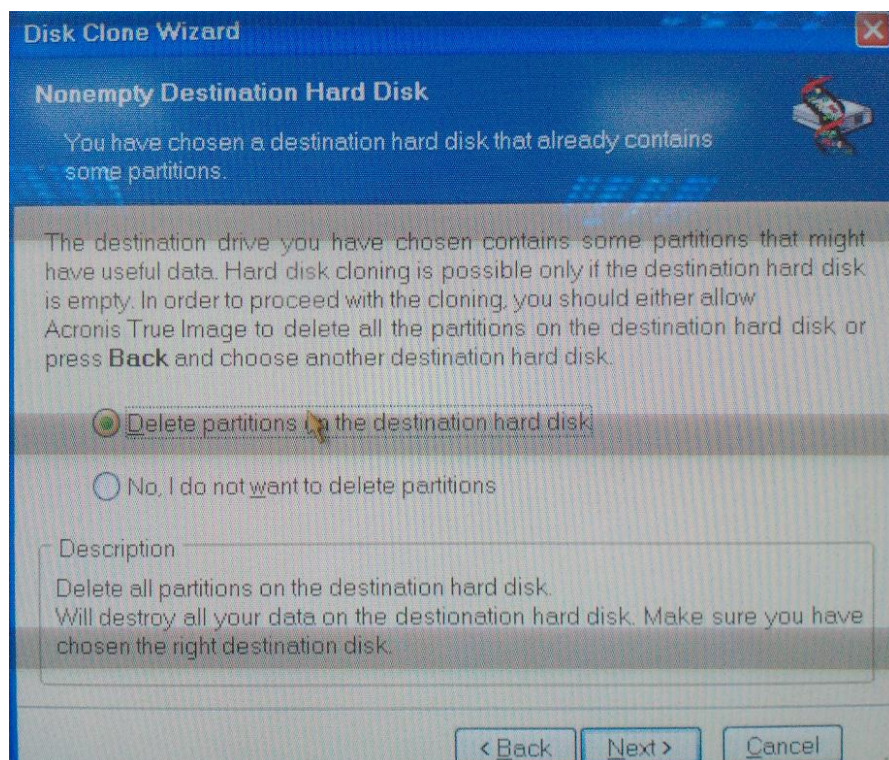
Disk Clone Wizard

Nonempty Destination Hard Disk

You have chosen a destination hard disk that already contains some partitions.

The destination drive you have chosen contains some partitions that might have useful data. Hard disk cloning is possible only if the destination hard disk is empty. In order to proceed with the cloning, you should either allow Acronis True Image to delete all the partitions on the destination hard disk or press **Back** and choose another destination hard disk.

Delete partitions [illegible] the destination hard disk

No, I do not want to delete partitions

Description

Delete all partitions on the destination hard disk.
Will destroy all your data on the destionation hard disk. Make sure you have chosen the right destination disk.

< Back    Next >    Cancel